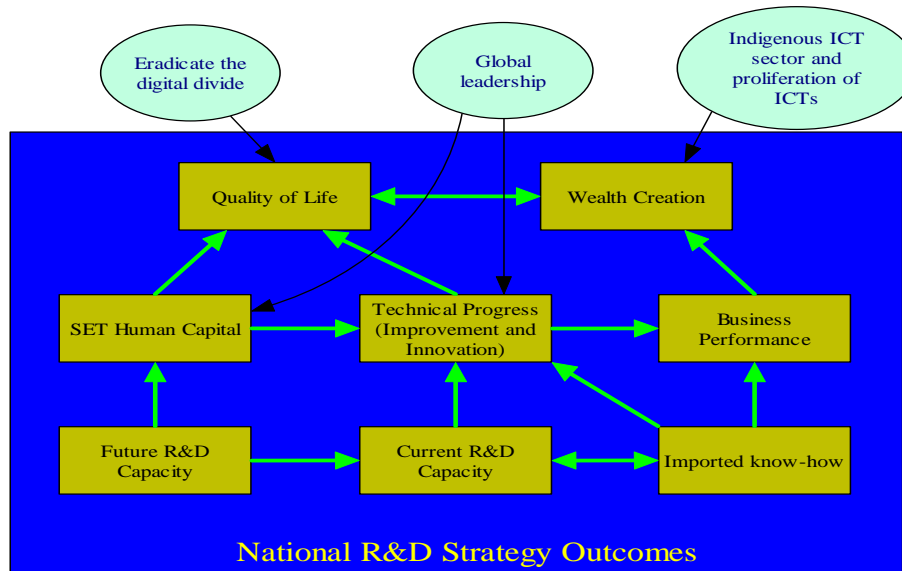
Eradicate the digital divide

Global leadership

Indigenous ICT sector and proliferation of ICTs

Quality of Life

Wealth Creation

SET Human Capital

Technical Progress (Improvement and Innovation)

Business Performance

Future R&D Capacity

Current R&D Capacity

Imported know-how

National R&D Strategy Outcomes